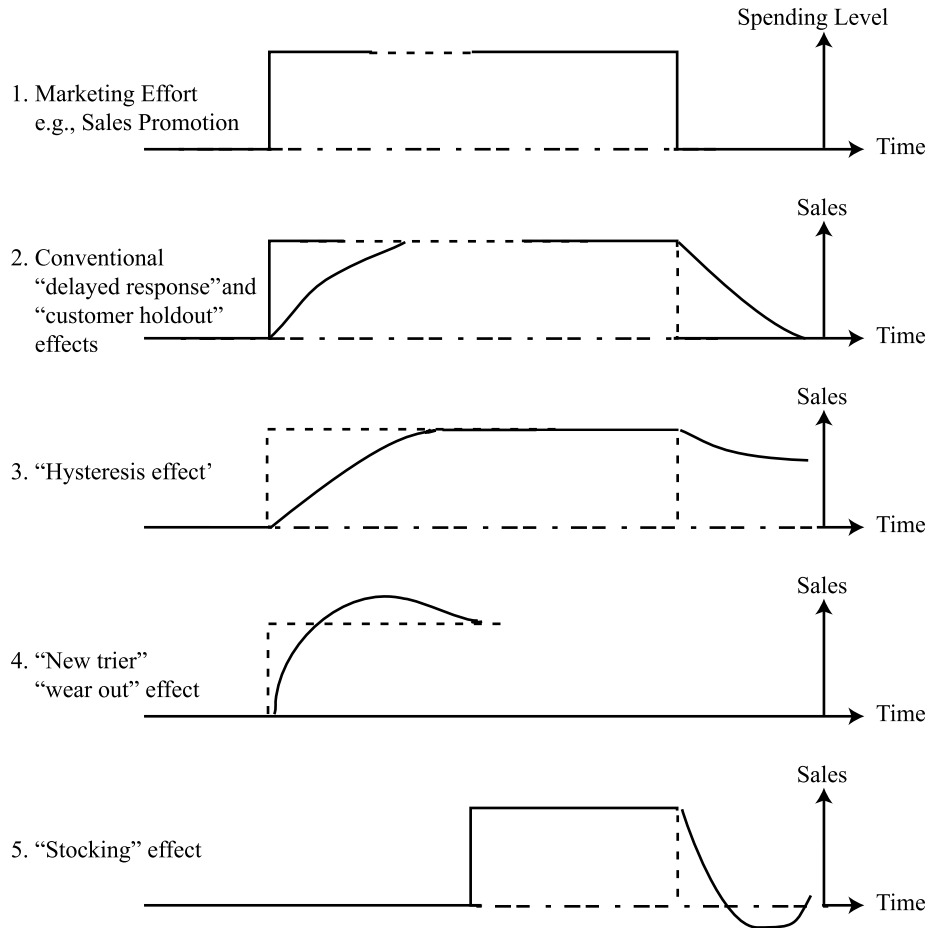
Spending Level

1. Marketing Effort e.g., Sales Promotion

Time

Sales

2. Conventional "delayed response"and "customer holdout" effects

Time

Sales

3. "Hysteresis effect'

Time

Sales

4. "New trier" "wear out" effect

Time

Sales

5. "Stocking" effect

Time